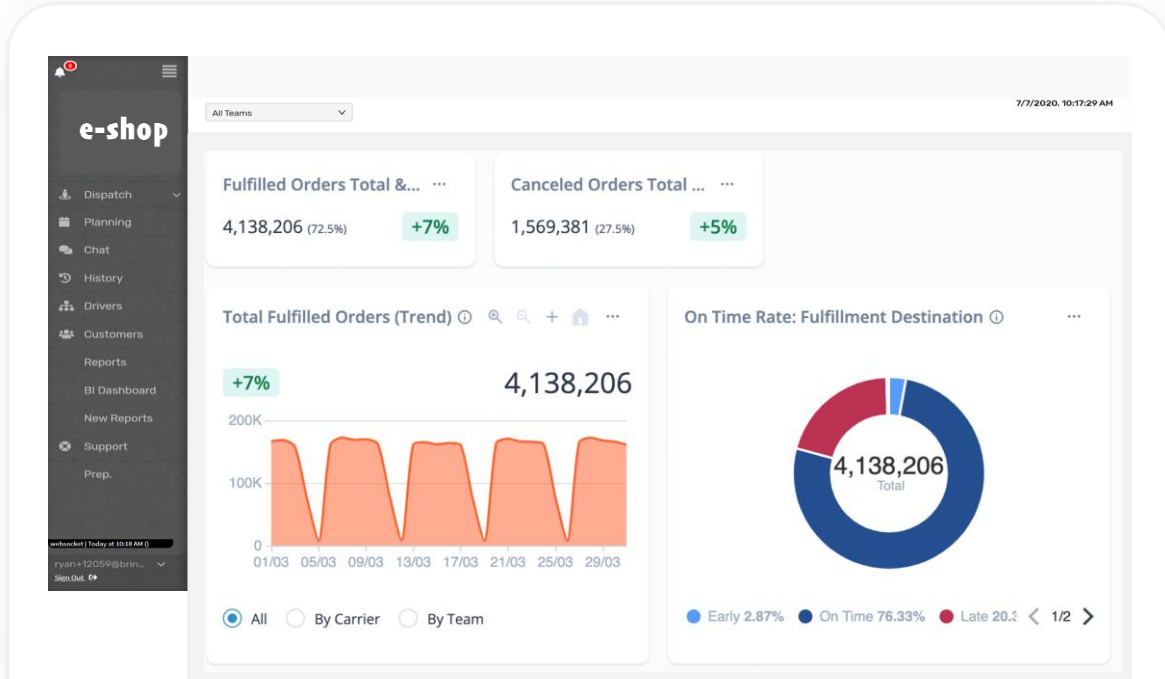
0

e-shop

Dispatch
Planning
Chat
History
Drivers
Customers
Reports
BI Dashboard
New Reports
Support
Prep.

websocket | Today at 10:18 AM ()
ryan+12059@brin...
Sign Out

All Teams

7/7/2020, 10:17:29 AM

Fulfilled Orders Total &... ···
4,138,206 (72.5%) +7%

Canceled Orders Total ... ···
1,569,381 (27.5%) +5%

Total Fulfilled Orders (Trend) ···
+7%
4,138,206
200K
100K
0
01/03 05/03 09/03 13/03 17/03 21/03 25/03 29/03
All By Carrier By Team

On Time Rate: Fulfillment Destination ···
4,138,206
Total
Early 2.87% On Time 76.33% Late 20.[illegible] 1/2